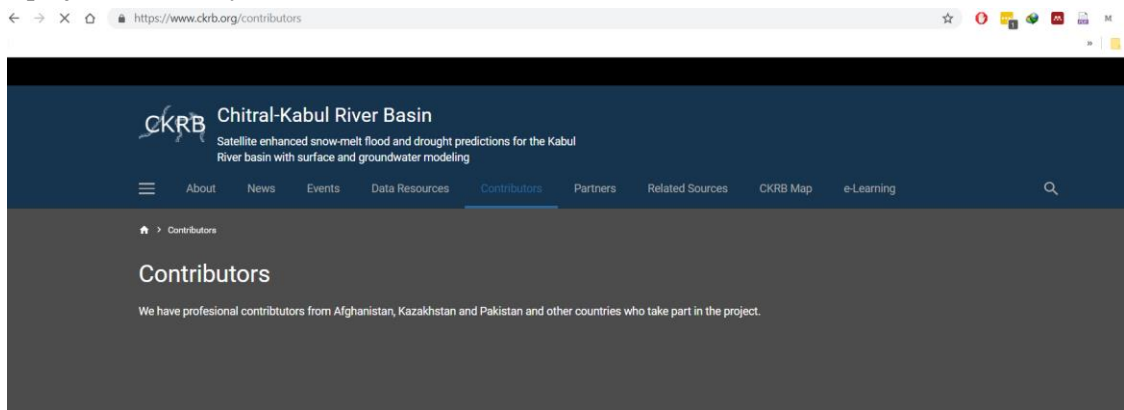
https://www.ckrb.org/contributors

CKRB Chitral-Kabul River Basin

Satellite enhanced snow-melt flood and drought predictions for the Kabul River basin with surface and groundwater modeling

About News Events Data Resources Contributors Partners Related Sources CKRB Map e-Learning

> Contributors

Contributors

We have profesional contribtutors from Afghanistan, Kazakhstan and Pakistan and other countries who take part in the project.